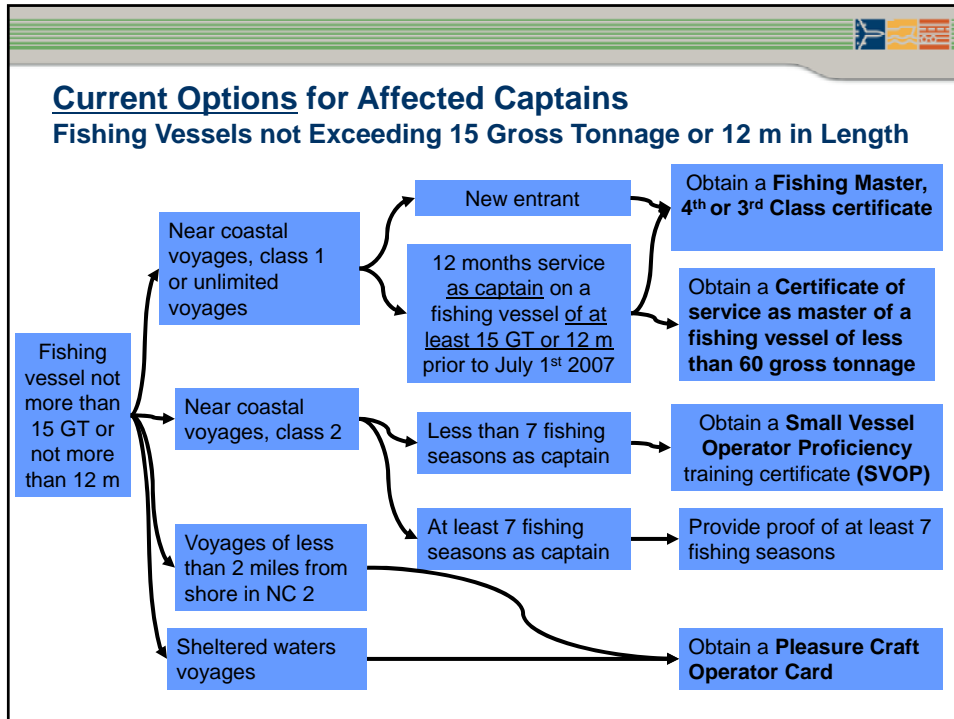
Current Options for Affected Captains
Fishing Vessels not Exceeding 15 Gross Tonnage or 12 m in Length

Fishing vessel not more than 15 GT or not more than 12 m

Near coastal voyages, class 1 or unlimited voyages

New entrant

12 months service as captain on a fishing vessel of at least 15 GT or 12 m prior to July 1$^{st}$ 2007

Obtain a Fishing Master, 4$^{th}$ or 3$^{rd}$ Class certificate

Obtain a Certificate of service as master of a fishing vessel of less than 60 gross tonnage

Near coastal voyages, class 2

Less than 7 fishing seasons as captain

Obtain a Small Vessel Operator Proficiency training certificate (SVOP)

At least 7 fishing seasons as captain

Provide proof of at least 7 fishing seasons

Voyages of less than 2 miles from shore in NC 2

Sheltered waters voyages

Obtain a Pleasure Craft Operator Card